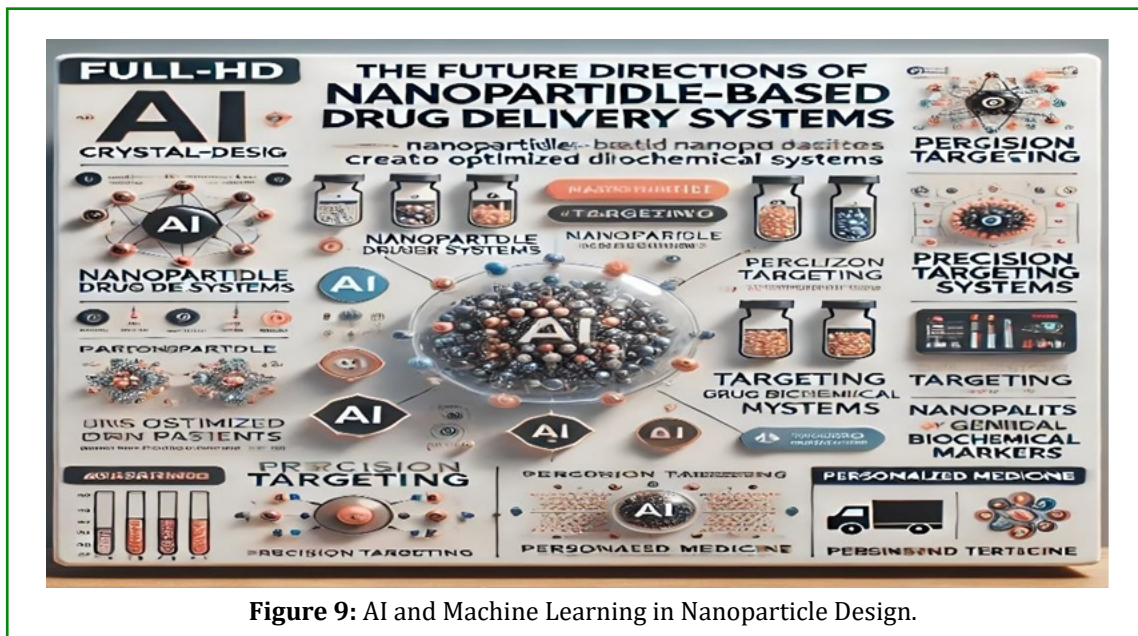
FULL-HD

AI

CRYSTAL-DESIG

THE FUTURE DIRECTIONS OF NANOPARTIDLE-BASED DRUG DELIVERY SYSTEMS

NANOPARTIDLE-BASTID NANOPA DASITES CREATO OPTIMIZED DIIOCHEMICAL SYSTEMS

PERGISION TARGETING

AI

NANOPARTIDLE DRUG DE SYSTEMS

NANOPARTDLE DRUJER SYSTEMS

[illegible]

TARGETING

NANOPARTIDLE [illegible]

PERCLIZON TARGETING

PRECISION TARGETING SYSTEMS

AI

AI

PARTONSPARTIDLE

URS OSTIMIZED DWN PASIENTS

AI

AI

AI

TARGETING GRUG BIOCHEMICAL MYSTEMS

TARGETING

NANOPALITS GENIDAL BIOCHEMICAL MARKERS

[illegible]

PRERCISION TARGETING

PRECISION TARGETING

PERCORION TARNEEING

AI

PERSONAIAED MEDICNE

PERSONALIZED MEDICNE

PERSINSIND TERTACINE

Figure 9: AI and Machine Learning in Nanoparticle Design.